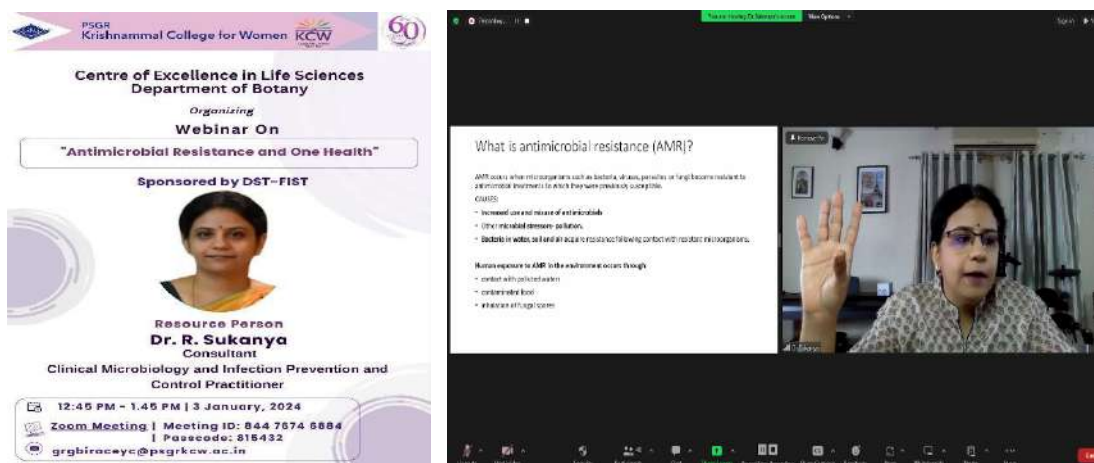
PSGR
Krishnammal College for Women KCW

60

Centre of Excellence in Life Sciences
Department of Botany

Organizing

Webinar On

"Antimicrobial Resistance and One Health"

Sponsored by DST-FIST

Resource Person

Dr. R. Sukanya

Consultant

Clinical Microbiology and Infection Prevention and Control Practitioner

12:45 PM - 1.45 PM | 3 January, 2024

Zoom Meeting | Meeting ID: 844 7574 6884 | Passcode: 815432

grgbiraceyc@psgrkcw.ac.in

What is antimicrobial resistance (AMR)?

AMR occurs when microorganisms such as bacteria, viruses, parasites or fungi become resistant to antimicrobial treatments to which they were previously susceptible.

CAUSES:

• Increased use and misuse of antimicrobials

• Other microbial stressors- pollution.

• Bacteria in water, soil and air acquire resistance following contact with resistant microorganisms.

Human exposure to AMR in the environment occurs through

• contact with polluted water

• contaminated food

• inhalation of fungal spores

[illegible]